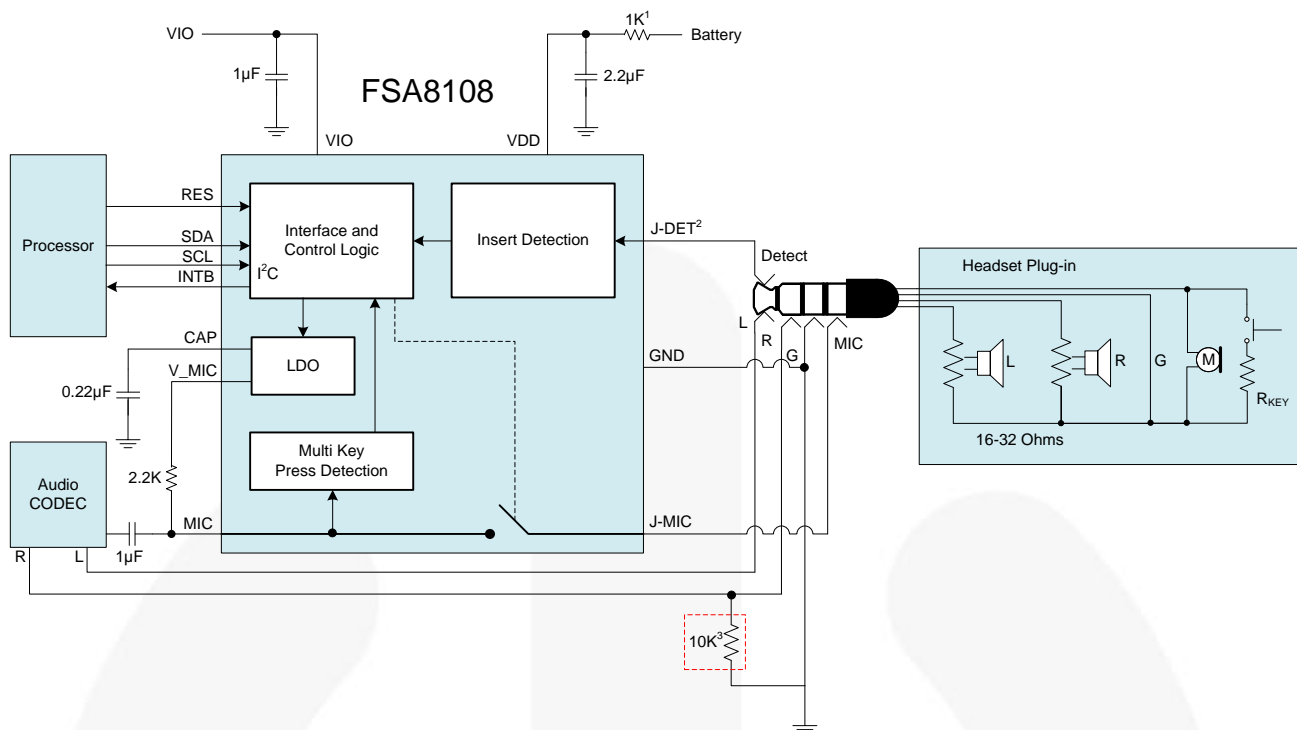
VIO
1µF
FSA8108
$1K^1$
Battery
2.2µF
VIO
VDD
Processor
RES
SDA
SCL
INTB
Interface and Control Logic
$I^2C$
Insert Detection
$J\text{-}DET^2$
Detect
Headset Plug-in
L
R
G
MIC
CAP
LDO
V_MIC
0.22µF
GND
L
R
G
M
$R_{KEY}$
16-32 Ohms
Audio CODEC
2.2K
Multi Key Press Detection
MIC
J-MIC
R
L
1µF
$10K^3$